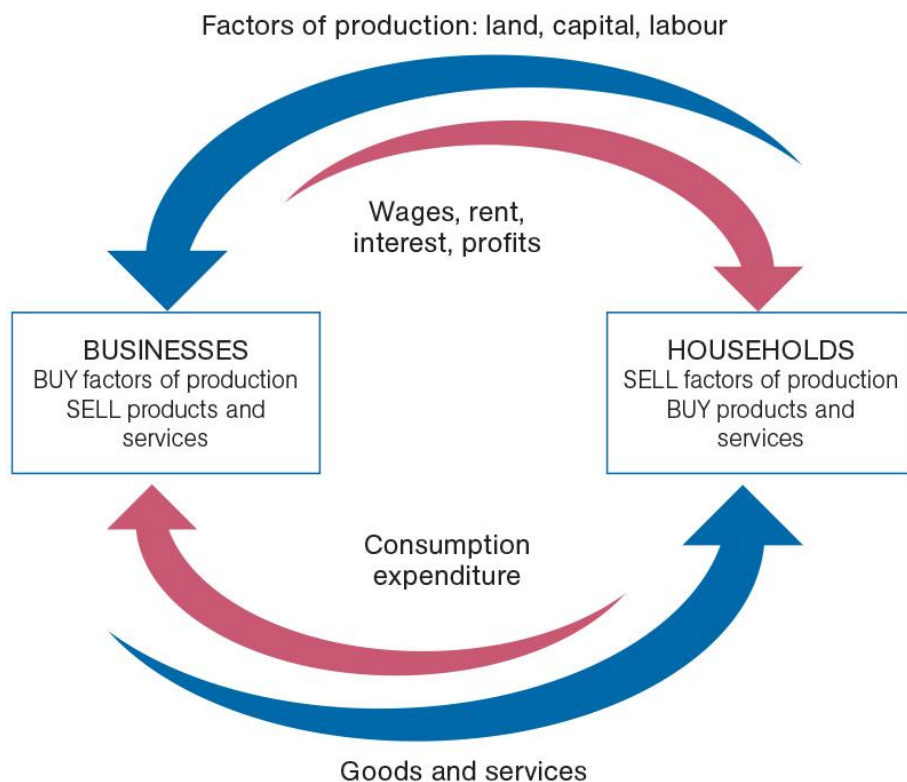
Factors of production: land, capital, labour

Wages, rent, interest, profits

BUSINESSES
BUY factors of production
SELL products and services

HOUSEHOLDS
SELL factors of production
BUY products and services

Consumption expenditure

Goods and services